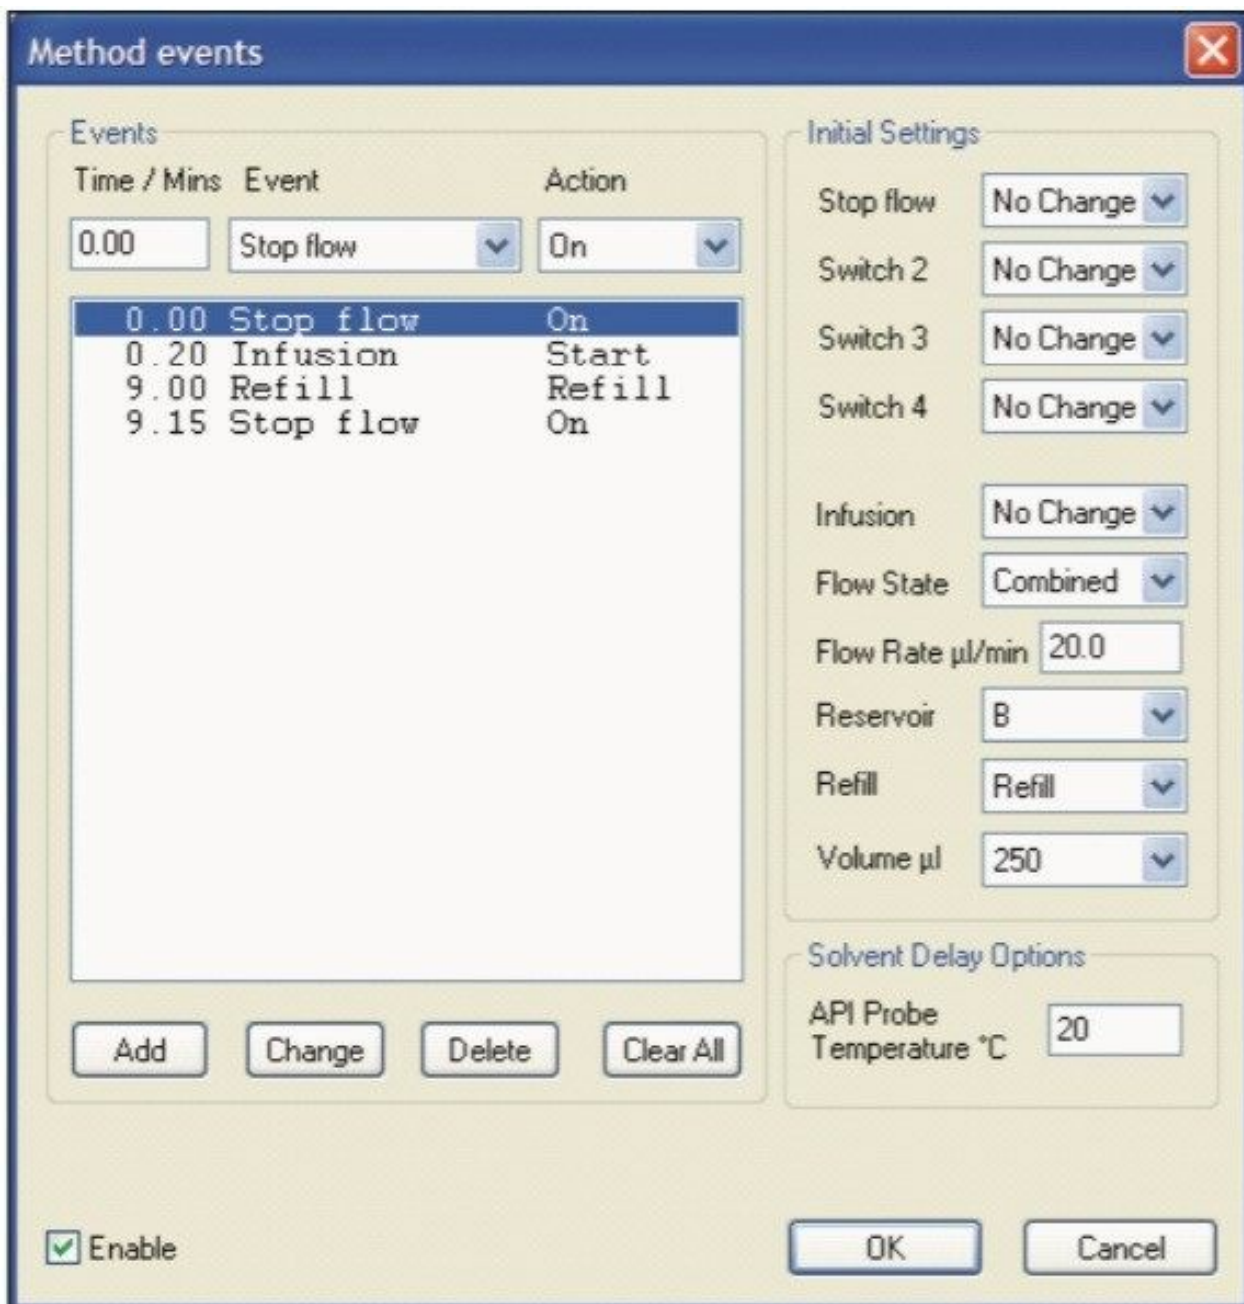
Method events

Events

Time / Mins Event Action

0.00 Stop flow On

| | | |
|---|---|---|
| 0.00 | Stop flow | On |
| 0.20 | Infusion | Start |
| 9.00 | Refill | Refill |
| 9.15 | Stop flow | On |

Add Change Delete Clear All

Initial Settings

Stop flow No Change

Switch 2 No Change

Switch 3 No Change

Switch 4 No Change

Infusion No Change

Flow State Combined

Flow Rate µl/min 20.0

Reservoir B

Refill Refill

Volume µl 250

Solvent Delay Options

API Probe Temperature °C 20

Enable

OK Cancel